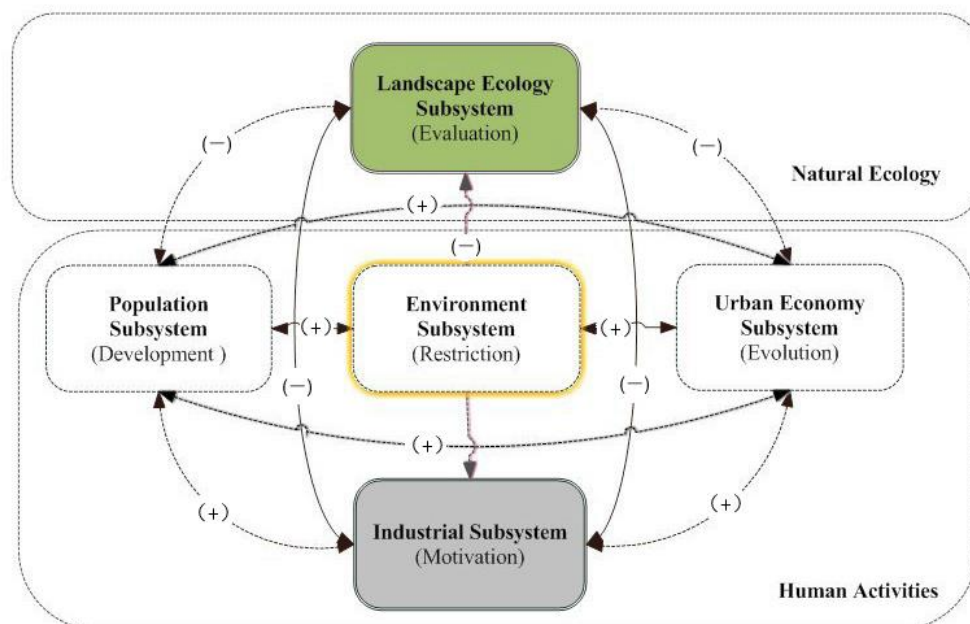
Landscape Ecology Subsystem
(Evaluation)

(−)

(−)

Natural Ecology

(+)

(−)

Population Subsystem
(Development )

(+)

Environment Subsystem
(Restriction)

(+)

Urban Economy Subsystem
(Evolution)

(−)

(−)

(+)

(+)

(+)

Industrial Subsystem
(Motivation)

Human Activities